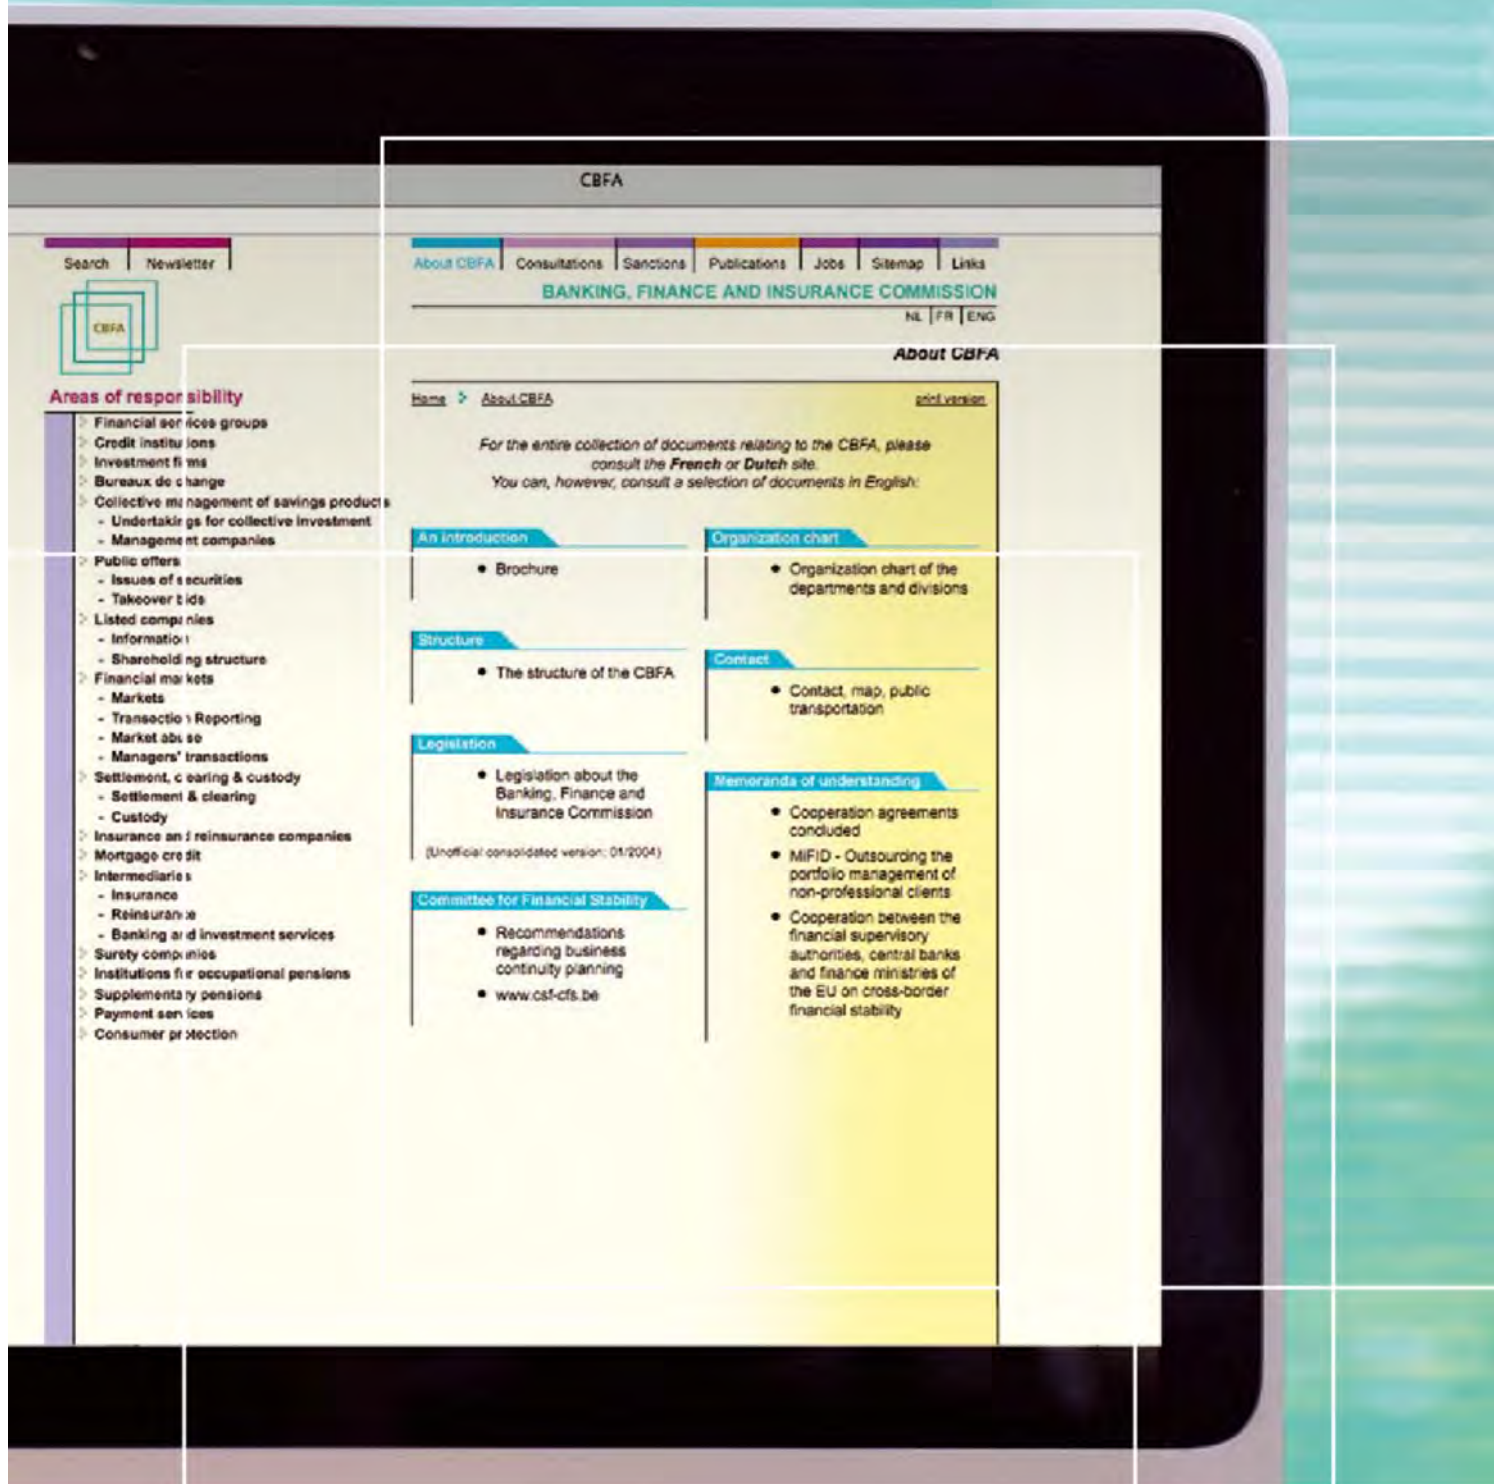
CBFA

Search | Newsletter

CBFA

Areas of respor sibility

Financial ser ices groups
Credit institu ions
Investment fi ms
Bureaux de c hange
Collective m: nagement of savings products
- Undertakir gs for collective investment
- Manageme it companies
Public offers
- Issues of s ecurities
- Takeover t ids
Listed comp: nies
- Informatio
- Sharehold ng structure
Financial ma: kets
- Markets
- Transactio 1 Reporting
- Market abi se
- Managers' transactions
Settlement, c earing & custody
- Settlement & clearing
- Custody
Insurance an I reinsurance companies
Mortgage cre dit
Intermediarie s
- Insurance
- Reinsuran e
- Banking a d investment services
Surety comp: nies
Institutions fi r occupational pensions
Supplementa y pensions
Payment ser ices
Consumer pr tection

About CBFA | Consultations | Sanctions | Publications | Jobs | Sitemap | Links

BANKING, FINANCE AND INSURANCE COMMISSION

NL | FR | ENG

About CBFA

Home > About CBFA

print version

For the entire collection of documents relating to the CBFA, please consult the French or Dutch site. You can, however, consult a selection of documents in English:

An introduction
• Brochure

Organization chart
• Organization chart of the departments and divisions

Structure
• The structure of the CBFA

Contact
• Contact, map, public transportation

Legislation
• Legislation about the Banking, Finance and Insurance Commission

(Unofficial consolidated version: 01/2004)

Memoranda of understanding
• Cooperation agreements concluded
• MiFID - Outsourcing the portfolio management of non-professional clients
• Cooperation between the financial supervisory authorities, central banks and finance ministries of the EU on cross-border financial stability

Committee for Financial Stability
• Recommendations regarding business continuity planning
• www.csf-cfs.be